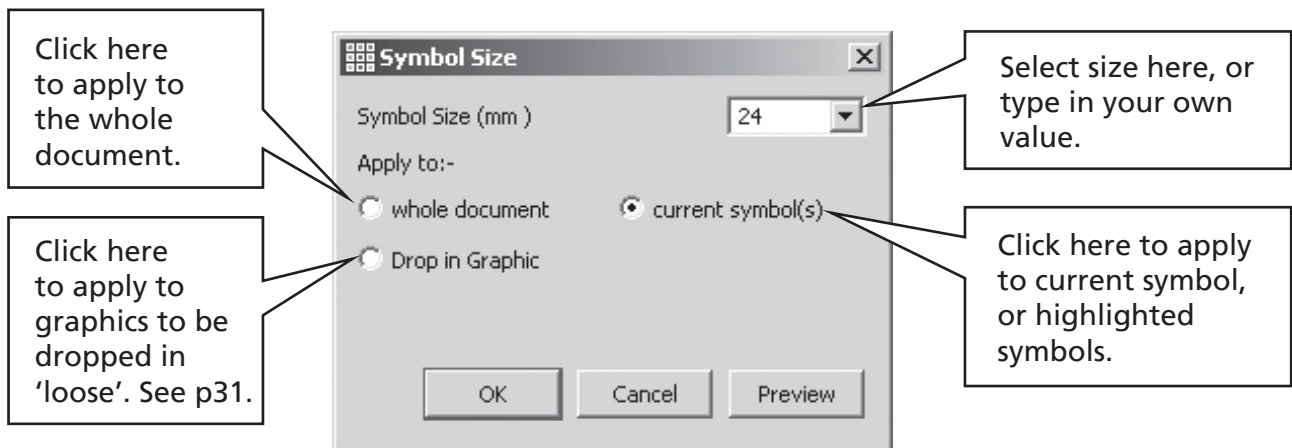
Click here to apply to the whole document.

Click here to apply to graphics to be dropped in 'loose'. See p31.

Symbol Size

Symbol Size (mm )

24

Apply to:-

whole document

current symbol(s)

Drop in Graphic

OK

Cancel

Preview

Select size here, or type in your own value.

Click here to apply to current symbol, or highlighted symbols.